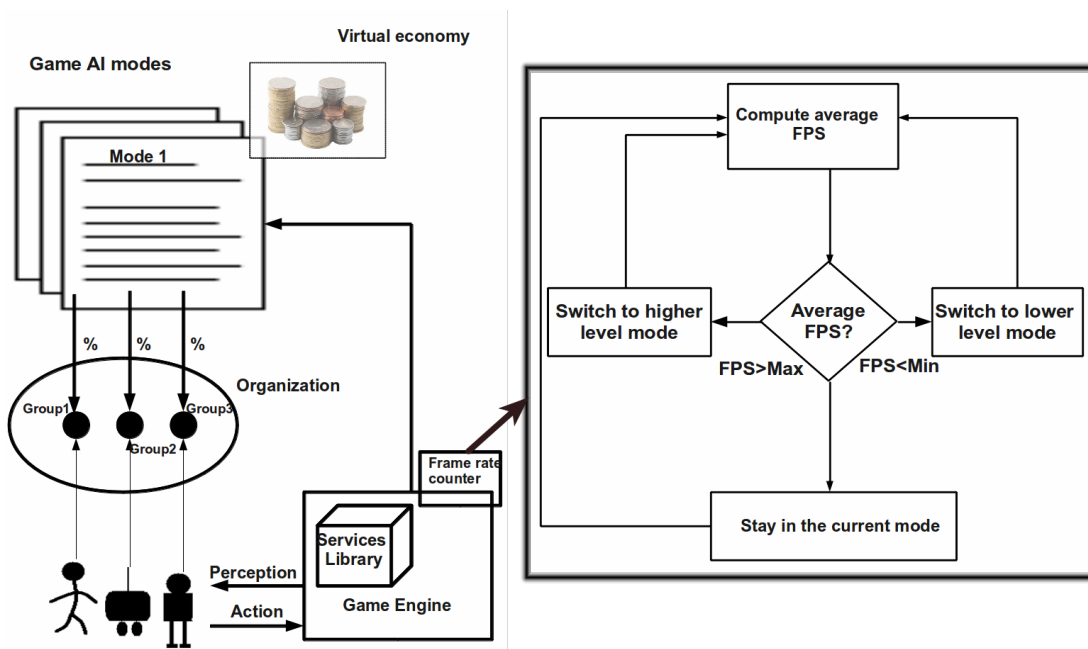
Game AI modes

Virtual economy

Mode 1

%
%
%

Organization

Group1
Group2
Group3

Frame rate counter

Services Library

Game Engine

Perception

Action

Compute average FPS

Switch to higher level mode

Average FPS?

Switch to lower level mode

FPS>Max

FPS<Min

Stay in the current mode